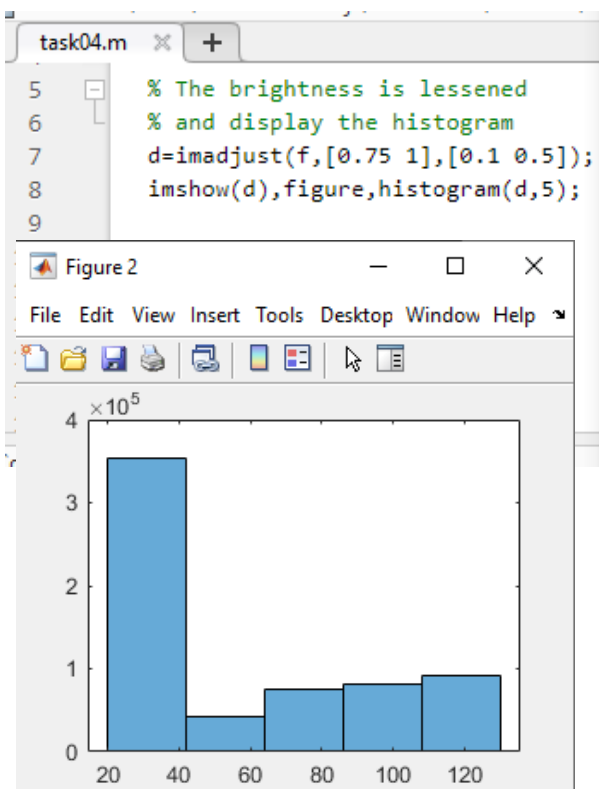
task04.m × +

5 % The brightness is lessened
6 % and display the histogram
7 d=imadjust(f,[0.75 1],[0.1 0.5]);
8 imshow(d),figure,histogram(d,5);
9

Figure 2

File Edit View Insert Tools Desktop Window Help

$\times 10^5$
4
3
2
1
0
20 40 60 80 100 120